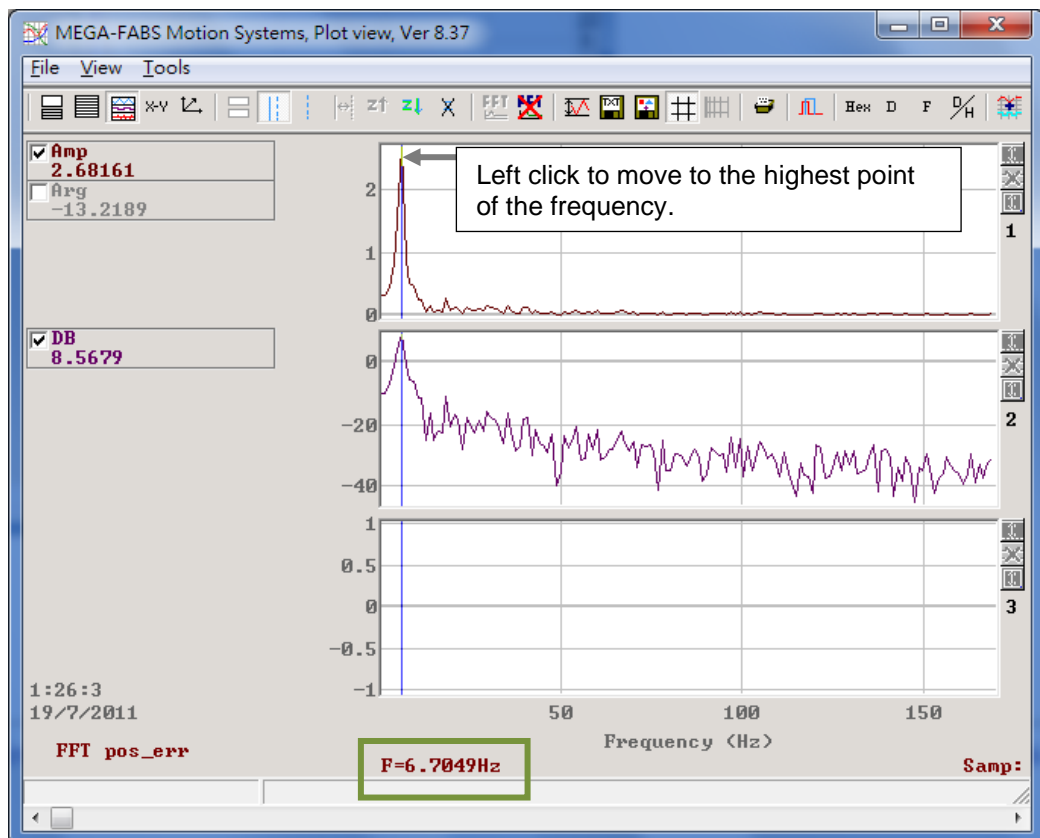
MEGA-FABS Motion Systems, Plot view, Ver 8.37

File View Tools

X-Y zt zl X FFT Hex D F D/H

Amp
2.68161
Arg
-13.2189

Left click to move to the highest point of the frequency.

2
1
0

1

DB
8.5679

0
-20
-40

2

1
0.5
0
-0.5
-1

3

1:26:3
19/7/2011

50 100 150
Frequency (Hz)

FFT pos_err

F=6.7049Hz

Samp: